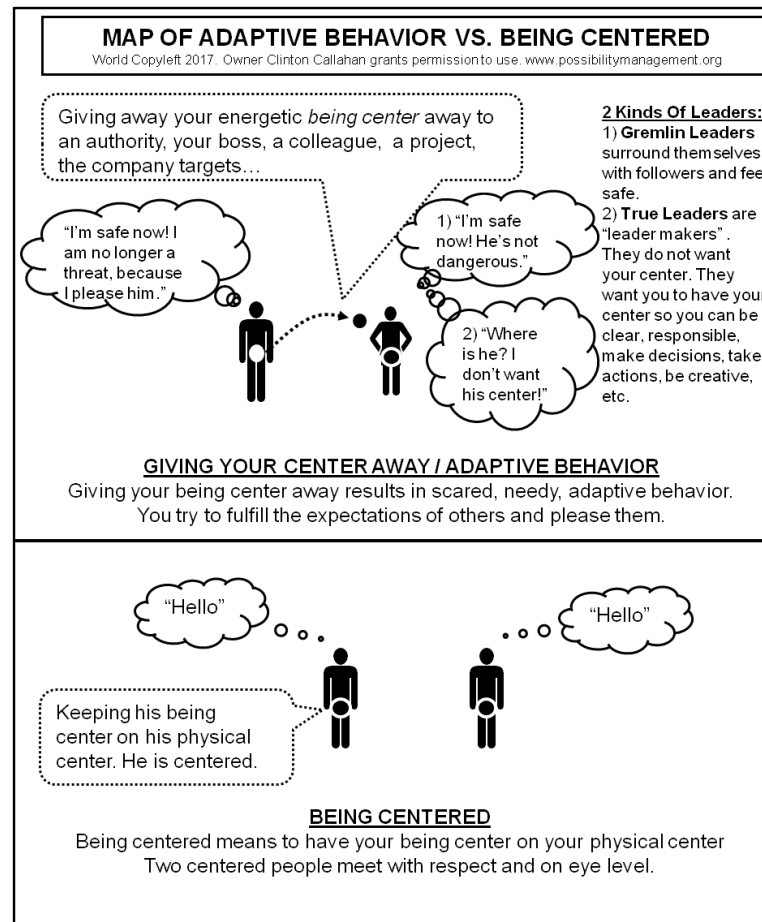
MAP OF ADAPTIVE BEHAVIOR VS. BEING CENTERED
World Copyleft 2017. Owner Clinton Callahan grants permission to use. www.possibilitymanagement.org

Giving away your energetic *being center* away to an authority, your boss, a colleague, a project, the company targets…

2 Kinds Of Leaders:
1) **Gremlin Leaders** surround themselves with followers and fee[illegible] safe.
2) **True Leaders** are "leader makers". They do not want your center. They want you to have your center so you can be clear, responsible, make decisions, take actions, be creative, etc.

"I'm safe now! I am no longer a threat, because I please him."

1) "I'm safe now! He's not dangerous."

2) "Where is he? I don't want his center!"

GIVING YOUR CENTER AWAY / ADAPTIVE BEHAVIOR
Giving your being center away results in scared, needy, adaptive behavior. You try to fulfill the expectations of others and please them.

"Hello"

"Hello"

Keeping his being center on his physical center. He is centered.

BEING CENTERED
Being centered means to have your being center on your physical center
Two centered people meet with respect and on eye level.